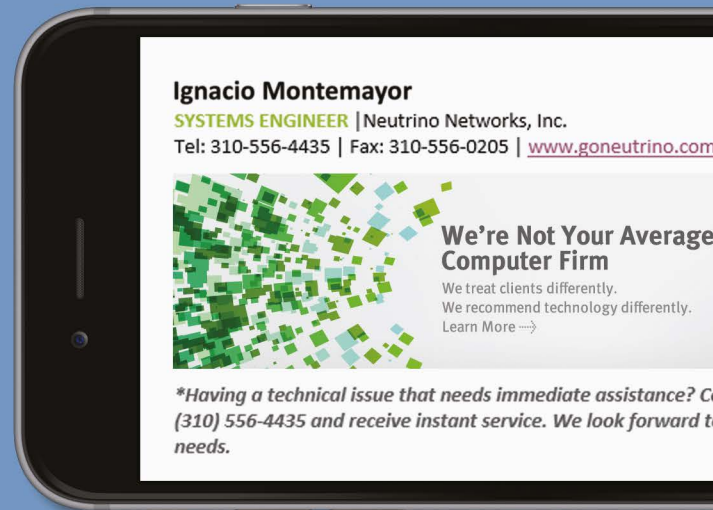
Ignacio Montemayor

SYSTEMS ENGINEER |Neutrino Networks, Inc.

Tel: 310-556-4435 | Fax: 310-556-0205 | www.goneutrino.com

We're Not Your Average Computer Firm

We treat clients differently.
We recommend technology differently.
Learn More

*Having a technical issue that needs immediate assistance? C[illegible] (310) 556-4435 and receive instant service. We look forward t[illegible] needs.